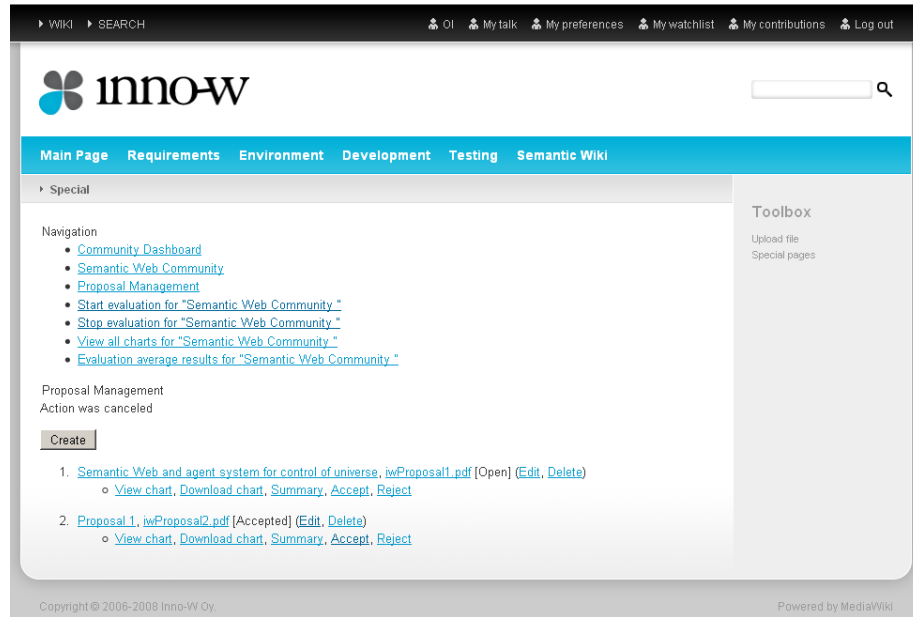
▸ WIKI ▸ SEARCH

OI My talk My preferences My watchlist My contributions Log out

inno-w

Main Page Requirements Environment Development Testing Semantic Wiki

▸ Special

Navigation

- Community Dashboard
- Semantic Web Community
- Proposal Management
- Start evaluation for "Semantic Web Community "
- Stop evaluation for "Semantic Web Community "
- View all charts for "Semantic Web Community "
- Evaluation average results for "Semantic Web Community "

Proposal Management
Action was canceled

Create

1. Semantic Web and agent system for control of universe, iwProposal1.pdf [Open] (Edit, Delete)
   - View chart, Download chart, Summary, Accept, Reject
2. Proposal 1, iwProposal2.pdf [Accepted] (Edit, Delete)
   - View chart, Download chart, Summary, Accept, Reject

Toolbox

Upload file
Special pages

Copyright © 2006-2008 Inno-W Oy.

Powered by MediaWiki